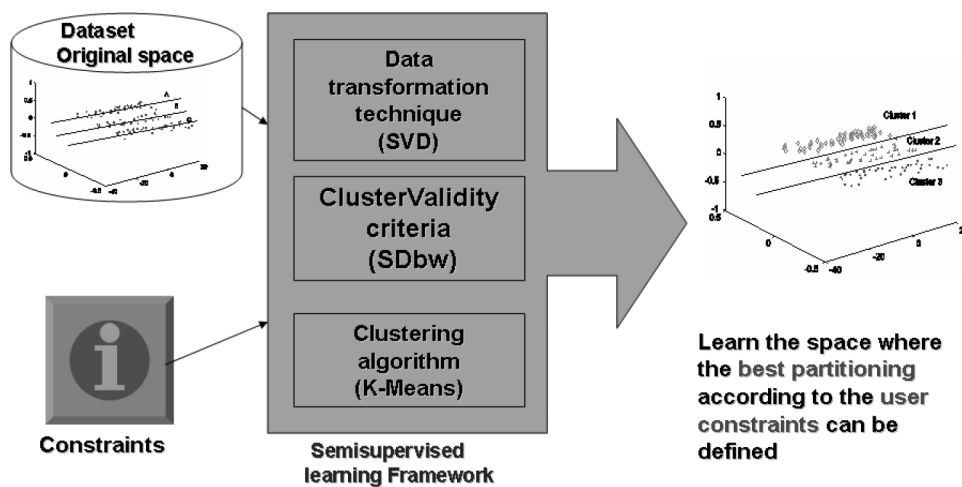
Dataset
Original space

Data transformation technique (SVD)

ClusterValidity criteria (SDbw)

Clustering algorithm (K-Means)

Constraints

Semisupervised learning Framework

1
0.5
0
-0.5
-1
0.5
0
-0.5
-40
-20
0
20

Cluster 1
Cluster 2
Cluster 3

Learn the space where the best partitioning according to the user constraints can be defined